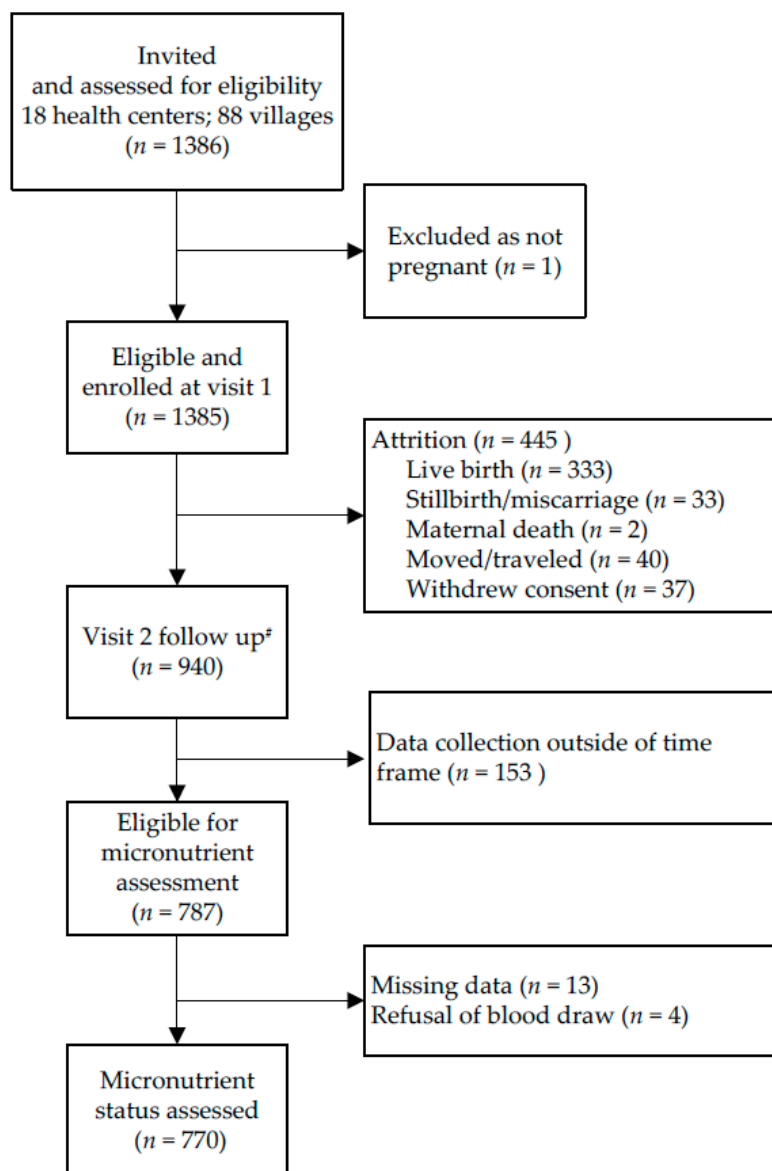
Invited and assessed for eligibility 18 health centers; 88 villages ($n$ = 1386)

Excluded as not pregnant ($n$ = 1)

Eligible and enrolled at visit 1 ($n$ = 1385)

Attrition ($n$ = 445 )
Live birth ($n$ = 333)
Stillbirth/miscarriage ($n$ = 33)
Maternal death ($n$ = 2)
Moved/traveled ($n$ = 40)
Withdrew consent ($n$ = 37)

Visit 2 follow up$^{\#}$ ($n$ = 940)

Data collection outside of time frame ($n$ = 153 )

Eligible for micronutrient assessment ($n$ = 787)

Missing data ($n$ = 13)
Refusal of blood draw ($n$ = 4)

Micronutrient status assessed ($n$ = 770)